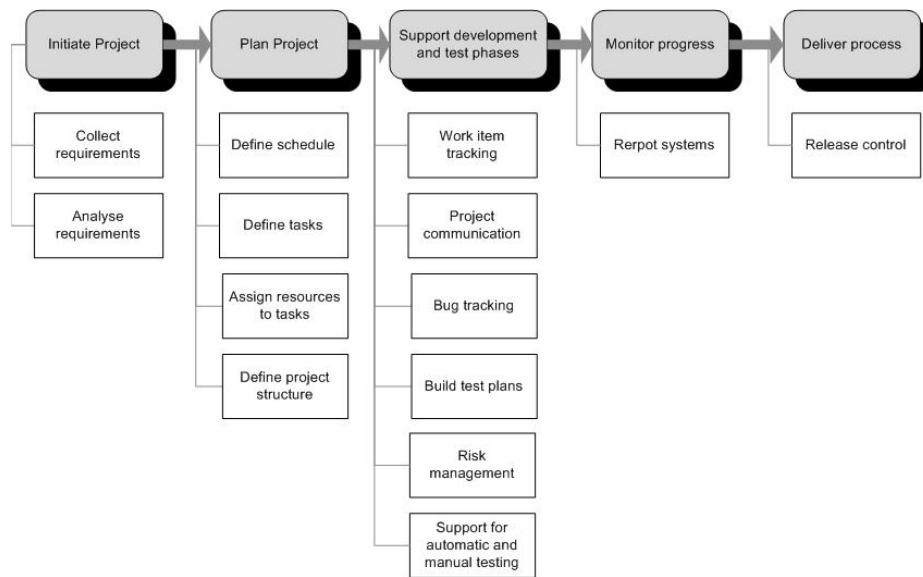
Initiate Project

Collect requirements

Analyse requirements

Plan Project

Define schedule

Define tasks

Assign resources to tasks

Define project structure

Support development and test phases

Work item tracking

Project communication

Bug tracking

Build test plans

Risk management

Support for automatic and manual testing

Monitor progress

Rerpot systems

Deliver process

Release control